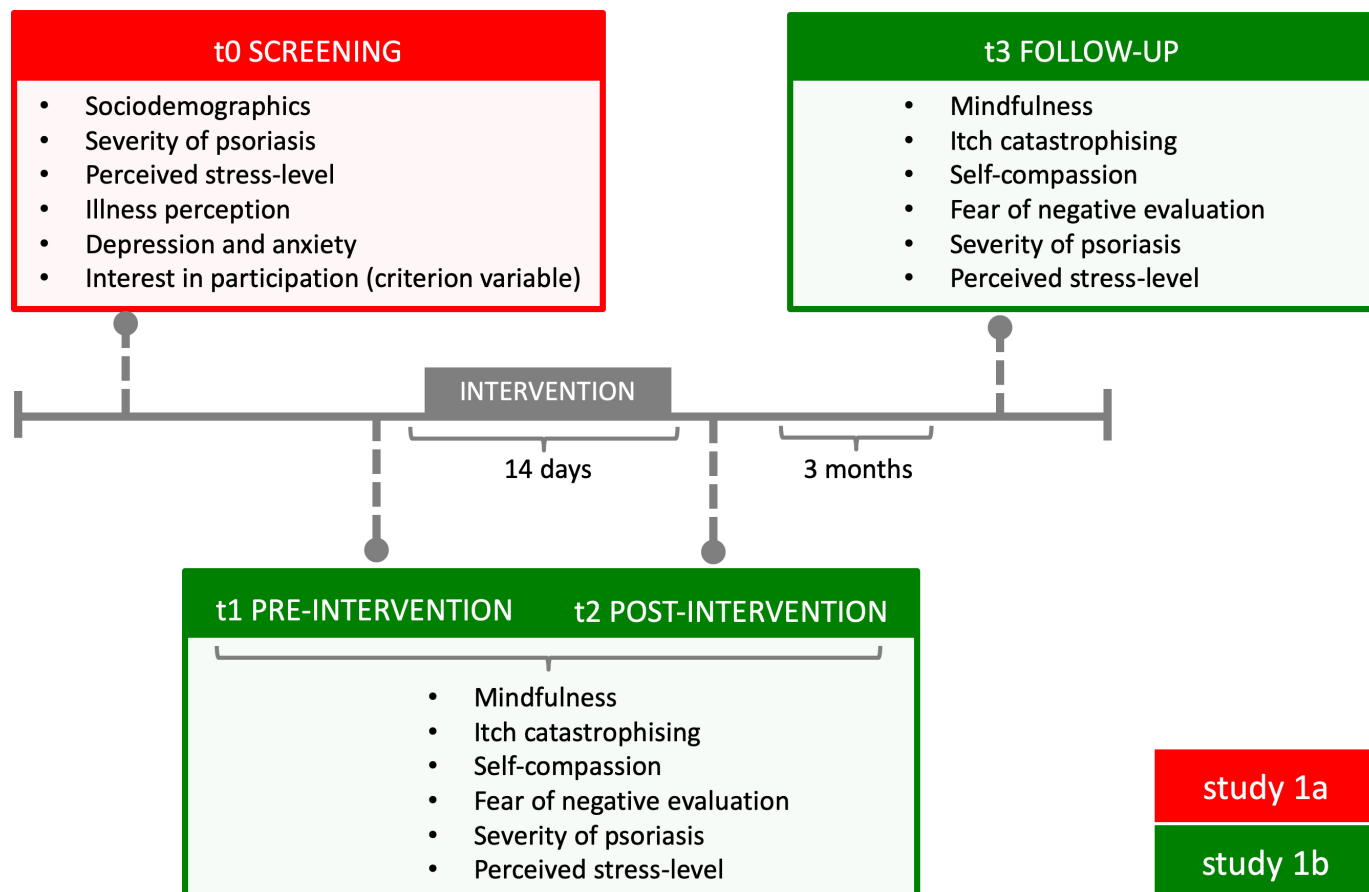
t0 SCREENING

- Sociodemographics
- Severity of psoriasis
- Perceived stress-level
- Illness perception
- Depression and anxiety
- Interest in participation (criterion variable)

t3 FOLLOW-UP

- Mindfulness
- Itch catastrophising
- Self-compassion
- Fear of negative evaluation
- Severity of psoriasis
- Perceived stress-level

INTERVENTION

14 days

3 months

t1 PRE-INTERVENTION

t2 POST-INTERVENTION

- Mindfulness
- Itch catastrophising
- Self-compassion
- Fear of negative evaluation
- Severity of psoriasis
- Perceived stress-level

study 1a

study 1b